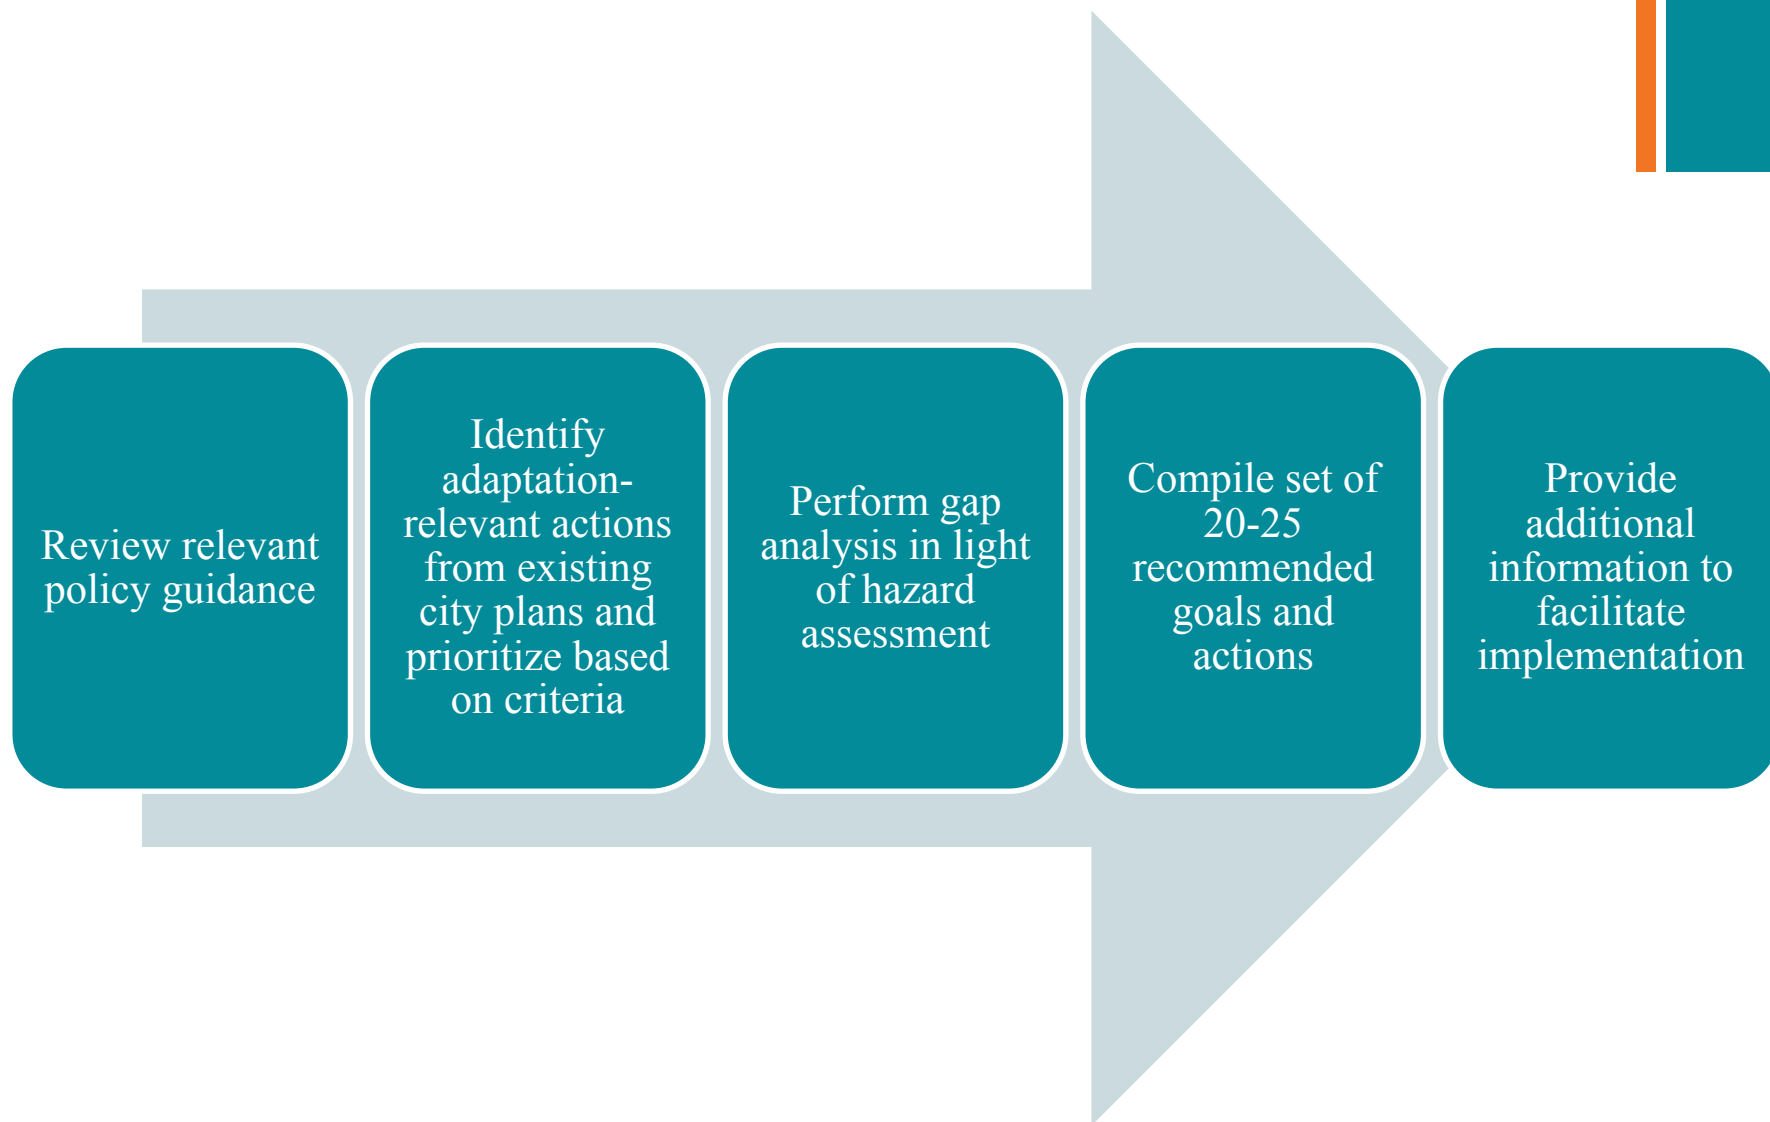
Review relevant policy guidance

Identify adaptation-relevant actions from existing city plans and prioritize based on criteria

Perform gap analysis in light of hazard assessment

Compile set of 20-25 recommended goals and actions

Provide additional information to facilitate implementation